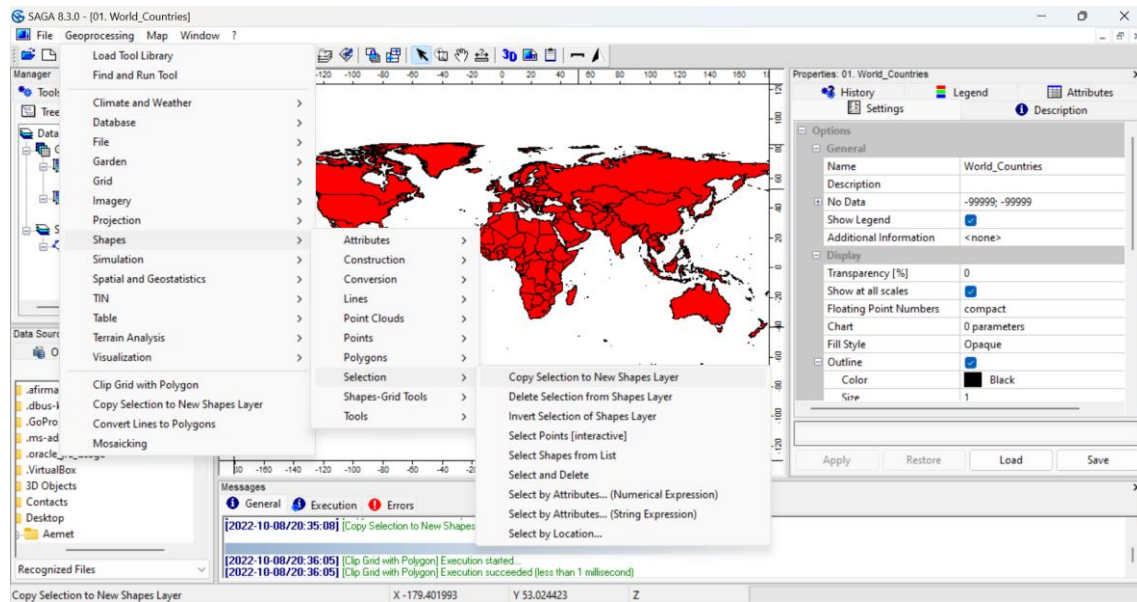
SAGA 8.3.0 - [01. World_Countries]

File Geoprocessing Map Window ?

Manager
Tools
Tree
Data

Load Tool Library
Find and Run Tool

Climate and Weather
Database
File
Garden
Grid
Imagery
Projection
Shapes
Simulation
Spatial and Geostatistics
TIN
Table
Terrain Analysis
Visualization

Clip Grid with Polygon
Copy Selection to New Shapes Layer
Convert Lines to Polygons
Mosaicking

Attributes
Construction
Conversion
Lines
Point Clouds
Points
Polygons
Selection
Shapes-Grid Tools
Tools

Copy Selection to New Shapes Layer
Delete Selection from Shapes Layer
Invert Selection of Shapes Layer
Select Points [interactive]
Select Shapes from List
Select and Delete
Select by Attributes... (Numerical Expression)
Select by Attributes... (String Expression)
Select by Location...

-120 -100 -80 -60 -40 -20 0 20 40 60 80 100 120 140 160

Data Source

.afirma
.dbus-
.GoPro
.ms-ad
.oracle
.VirtualBox
3D Objects
Contacts
Desktop
Aemet

Recognized Files

Messages
General Execution Errors

[2022-10-08/20:35:08] [Copy Selection to New Shapes
[2022-10-08/20:36:05] [Clip Grid with Polygon] Execution started...
[2022-10-08/20:36:05] [Clip Grid with Polygon] Execution succeeded (less than 1 millisecond)

Properties: 01. World_Countries
History Legend Attributes
Settings Description

| Options | |
|---|---|
| General | |
| Name | World_Countries |
| Description | |
| No Data | -99999; -99999 |
| Show Legend | ✓ |
| Additional Information | <none> |
| Display | |
| Transparency [%] | 0 |
| Show at all scales | ✓ |
| Floating Point Numbers | compact |
| Chart | 0 parameters |
| Fill Style | Opaque |
| Outline | ✓ |
| Color | Black |
| Size | 1 |

Apply Restore Load Save

Copy Selection to New Shapes Layer X -179.401993 Y 53.024423 Z